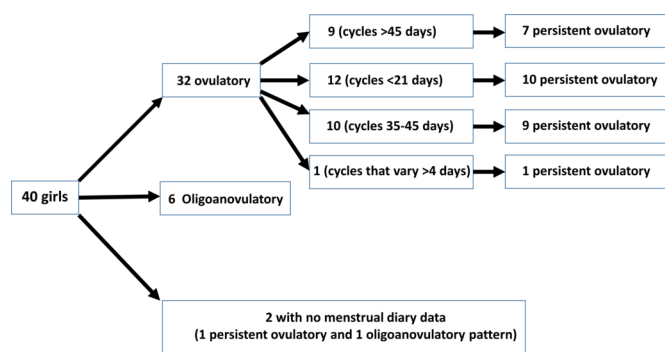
40 girls

32 ovulatory

9 (cycles >45 days)

7 persistent ovulatory

12 (cycles <21 days)

10 persistent ovulatory

10 (cycles 35-45 days)

9 persistent ovulatory

1 (cycles that vary >4 days)

1 persistent ovulatory

6 Oligoanovulatory

2 with no menstrual diary data
(1 persistent ovulatory and 1 oligoanovulatory pattern)